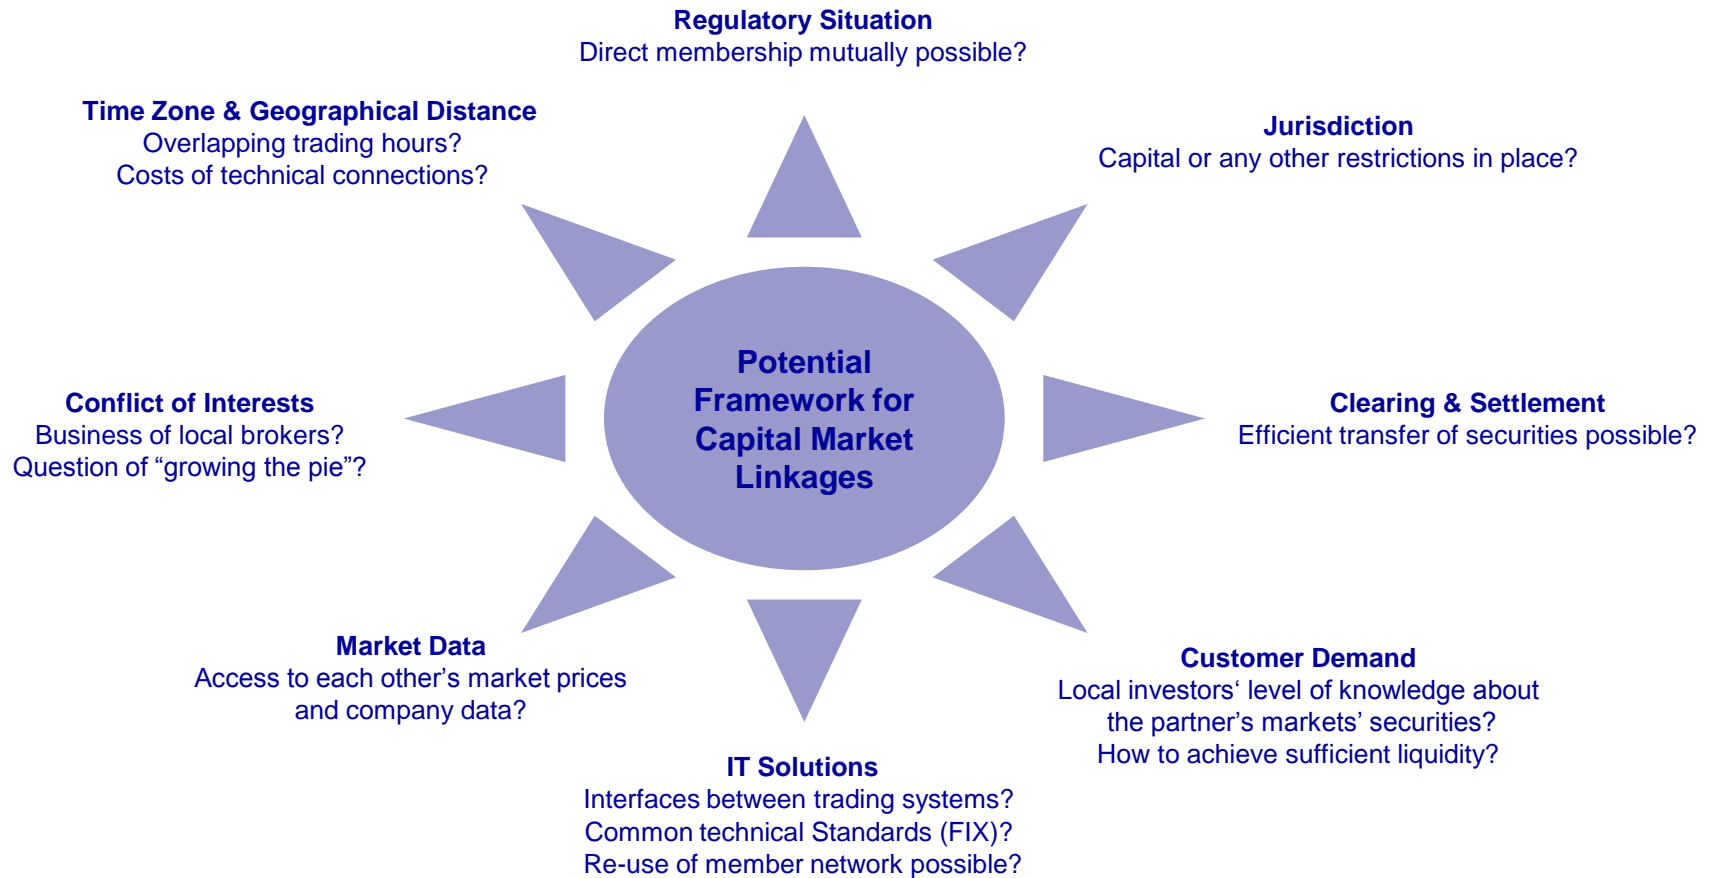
Regulatory Situation
Direct membership mutually possible?

Time Zone & Geographical Distance
Overlapping trading hours?
Costs of technical connections?

Jurisdiction
Capital or any other restrictions in place?

Potential Framework for Capital Market Linkages

Conflict of Interests
Business of local brokers?
Question of “growing the pie”?

Clearing & Settlement
Efficient transfer of securities possible?

Market Data
Access to each other’s market prices and company data?

Customer Demand
Local investors‘ level of knowledge about the partner’s markets’ securities?
How to achieve sufficient liquidity?

IT Solutions
Interfaces between trading systems?
Common technical Standards (FIX)?
Re-use of member network possible?